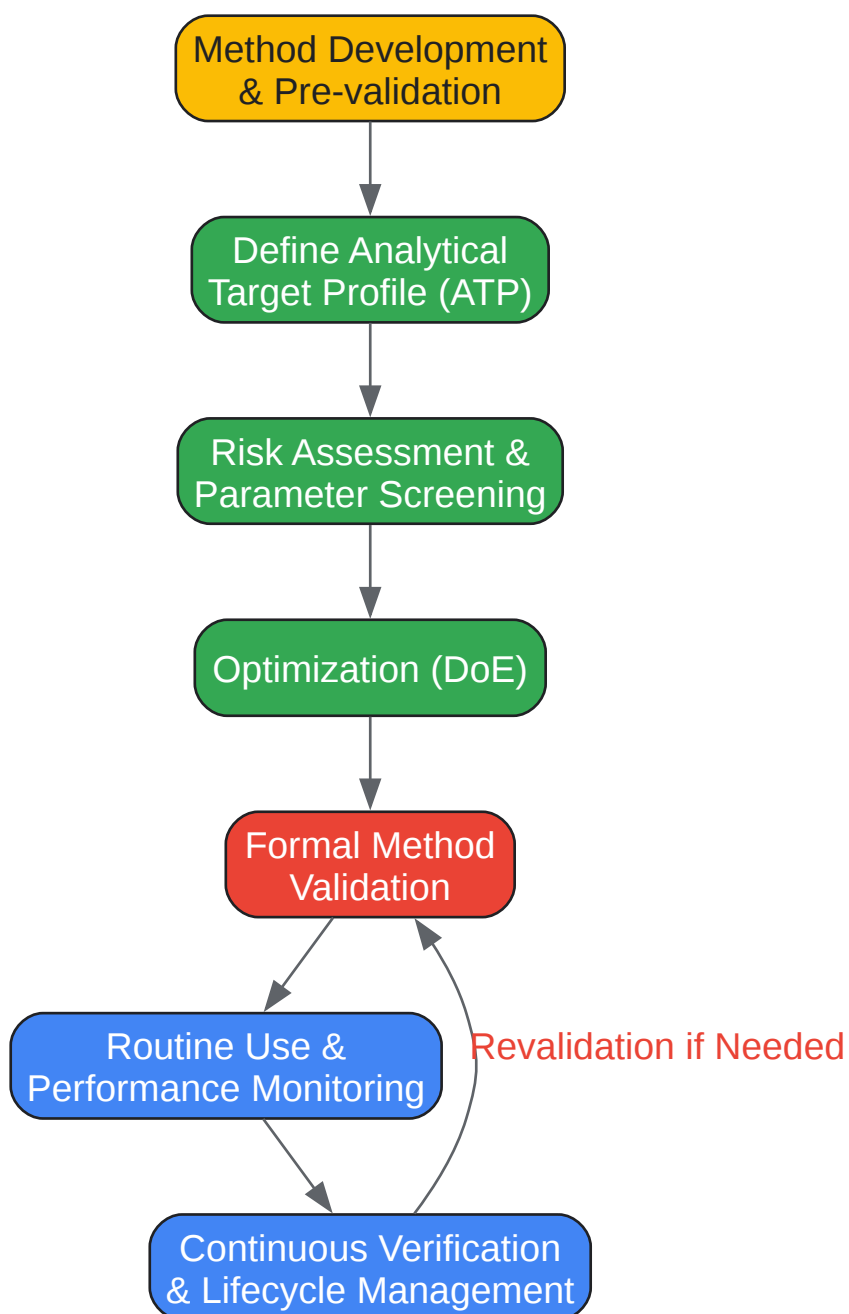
Method Development & Pre-validation

Define Analytical Target Profile (ATP)

Risk Assessment & Parameter Screening

Optimization (DoE)

Formal Method Validation

Routine Use & Performance Monitoring

Revalidation if Needed

Continuous Verification & Lifecycle Management